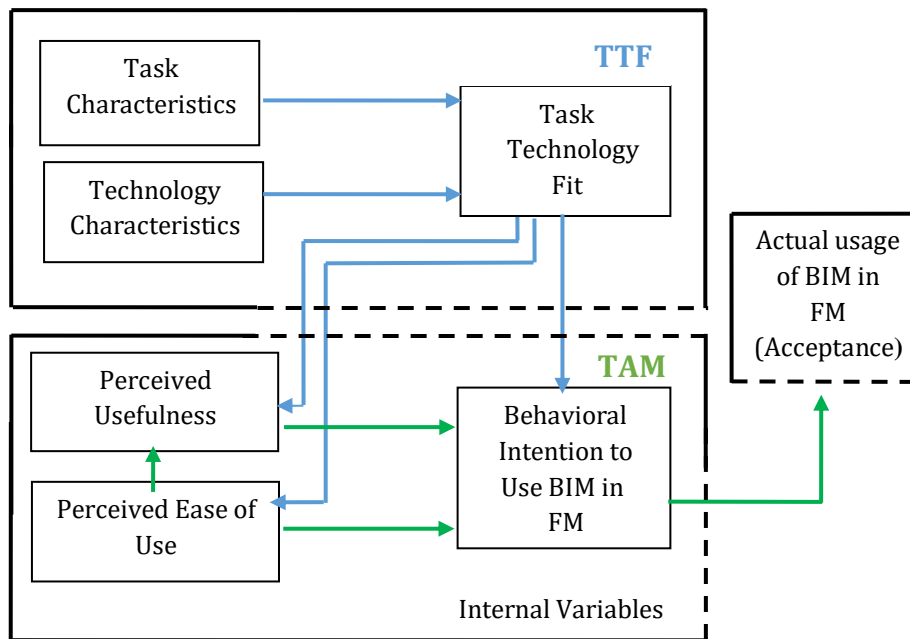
TTF

Task Characteristics

Technology Characteristics

Task Technology Fit

Actual usage of BIM in FM (Acceptance)

TAM

Perceived Usefulness

Perceived Ease of Use

Behavioral Intention to Use BIM in FM

Internal Variables